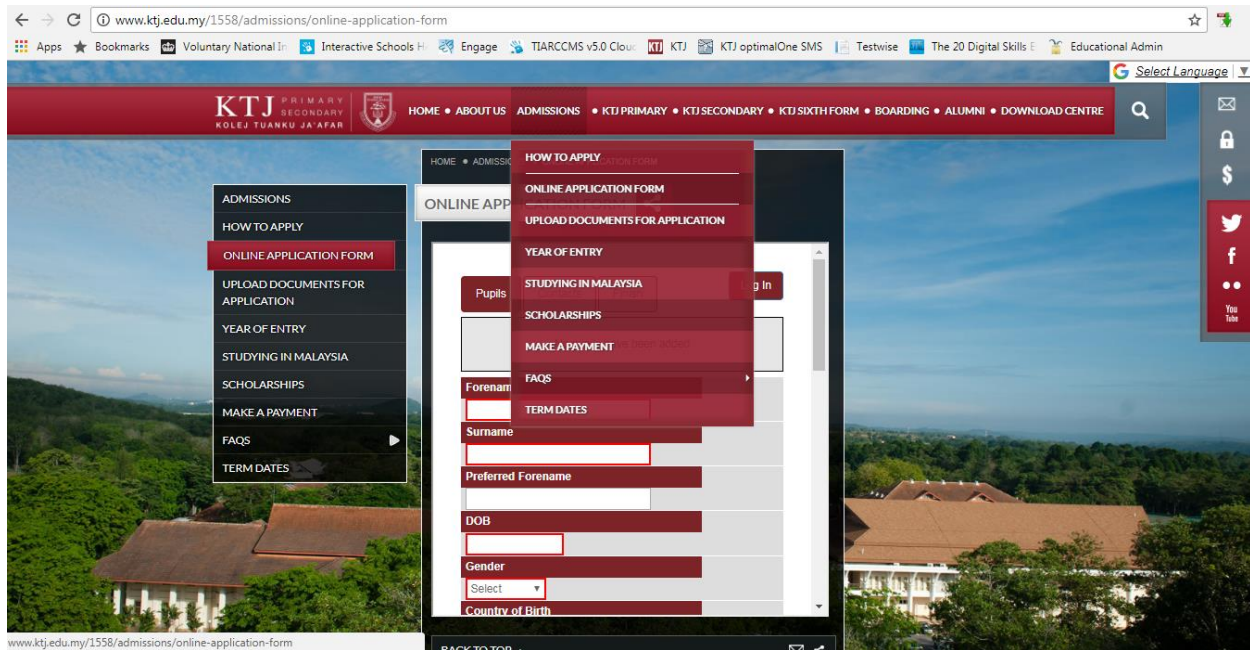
www.ktj.edu.my/1558/admissions/online-application-form

Apps Bookmarks Voluntary National In Interactive Schools H Engage TIARCCMS v5.0 Clouc KTJ KTJ optimalOne SMS Testwise The 20 Digital Skills E Educational Admin

Select Language

KTJ PRIMARY SECONDARY KOLEJ TUANKU JA'AFAR

HOME • ABOUT US ADMISSIONS • KTJ PRIMARY • KTJ SECONDARY • KTJ SIXTH FORM • BOARDING • ALUMNI • DOWNLOAD CENTRE

HOW TO APPLY
ONLINE APPLICATION FORM
UPLOAD DOCUMENTS FOR APPLICATION
YEAR OF ENTRY
STUDYING IN MALAYSIA
SCHOLARSHIPS
MAKE A PAYMENT
FAQS
TERM DATES

HOME • ADMISSI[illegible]

ADMISSIONS
HOW TO APPLY
ONLINE APPLICATION FORM
UPLOAD DOCUMENTS FOR APPLICATION
YEAR OF ENTRY
STUDYING IN MALAYSIA
SCHOLARSHIPS
MAKE A PAYMENT
FAQS
TERM DATES

ONLINE APP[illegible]

Pupils
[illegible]g In

Forenam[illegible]
Surname
Preferred Forename
DOB
Gender
Select
Country of Birth

You Tube

www.ktj.edu.my/1558/admissions/online-application-form

BACK TO TOP